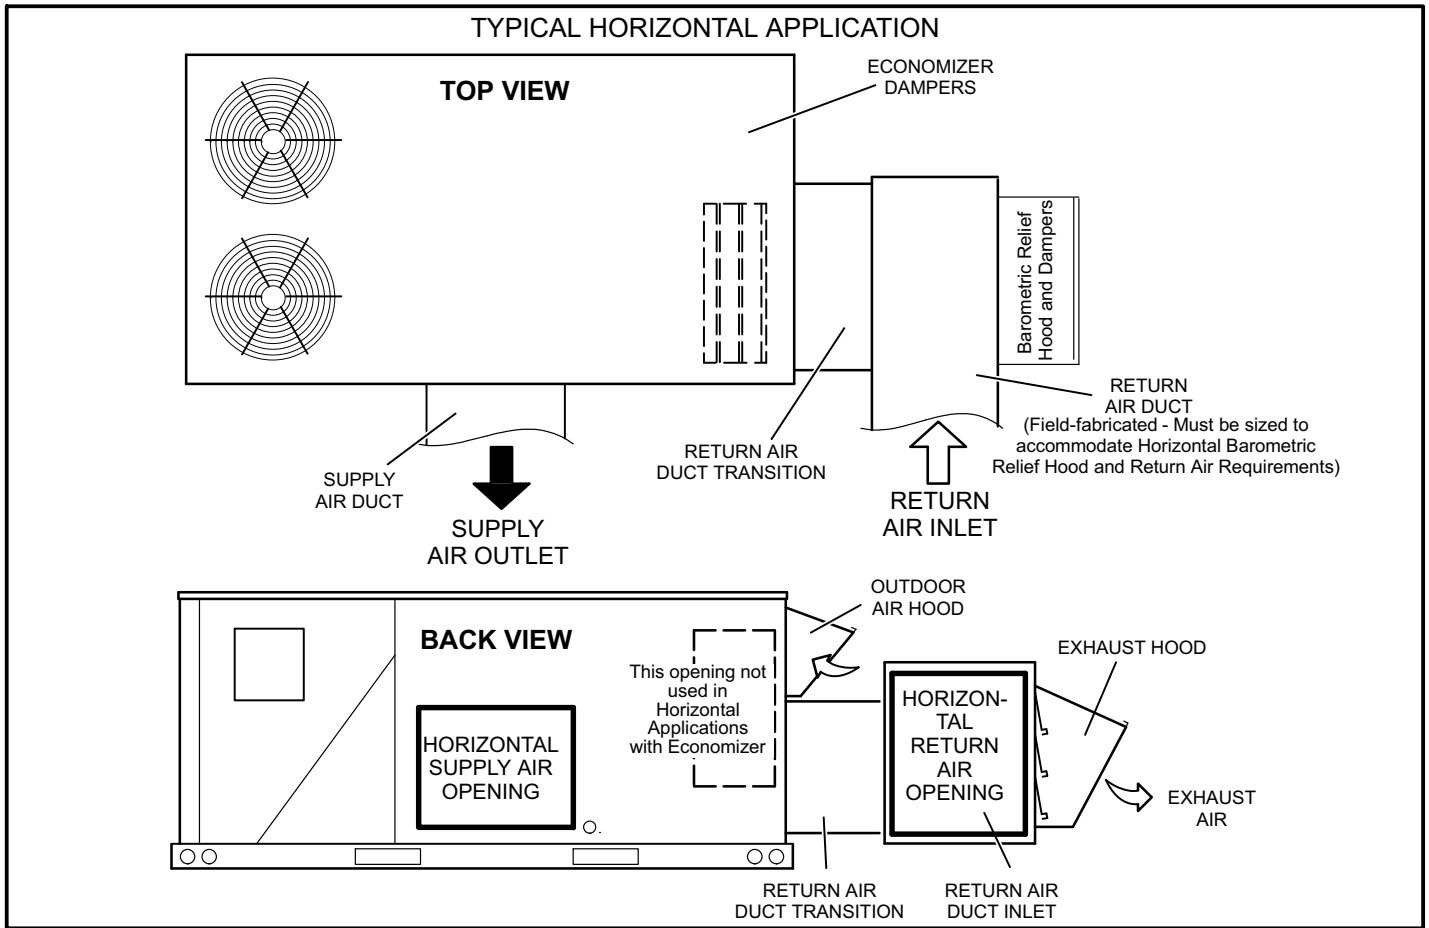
TYPICAL HORIZONTAL APPLICATION

TOP VIEW

ECONOMIZER DAMPERS

Barometric Relief Hood and Dampers

RETURN AIR DUCT (Field-fabricated - Must be sized to accommodate Horizontal Barometric Relief Hood and Return Air Requirements)

RETURN AIR DUCT TRANSITION

SUPPLY AIR DUCT

SUPPLY AIR OUTLET

RETURN AIR INLET

OUTDOOR AIR HOOD

BACK VIEW

This opening not used in Horizontal Applications with Economizer

EXHAUST HOOD

HORIZONTAL SUPPLY AIR OPENING

HORIZONTAL RETURN AIR OPENING

EXHAUST AIR

RETURN AIR DUCT TRANSITION

RETURN AIR DUCT INLET